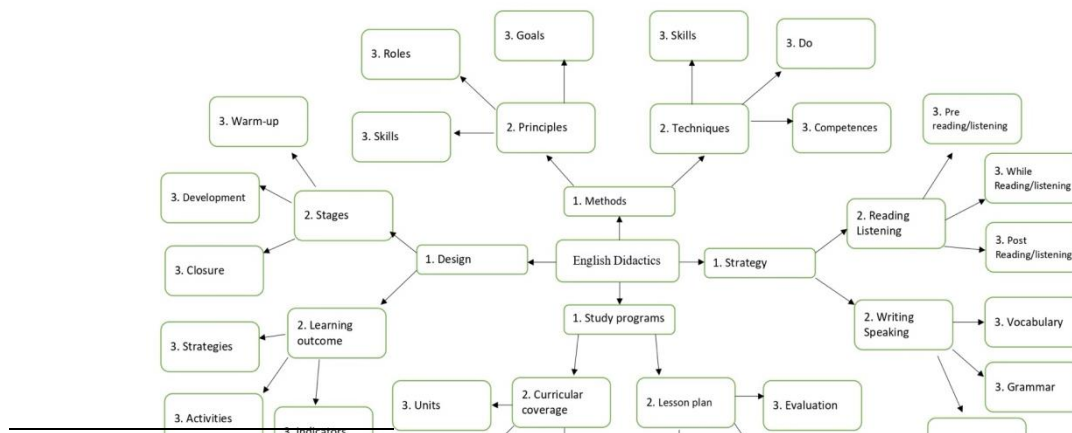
3. Goals

3. Skills

3. Do

3. Roles

2. Principles

2. Techniques

3. Competences

3. Warm-up

3. Skills

3. Pre reading/listening

3. While Reading/listening

3. Development

2. Stages

1. Methods

2. Reading Listening

3. Post Reading/listening

3. Closure

1. Design

English Didactics

1. Strategy

2. Learning outcome

1. Study programs

2. Writing Speaking

3. Vocabulary

3. Strategies

3. Grammar

3. Units

2. Curricular coverage

2. Lesson plan

3. Evaluation

3. Activities

3. Indicators